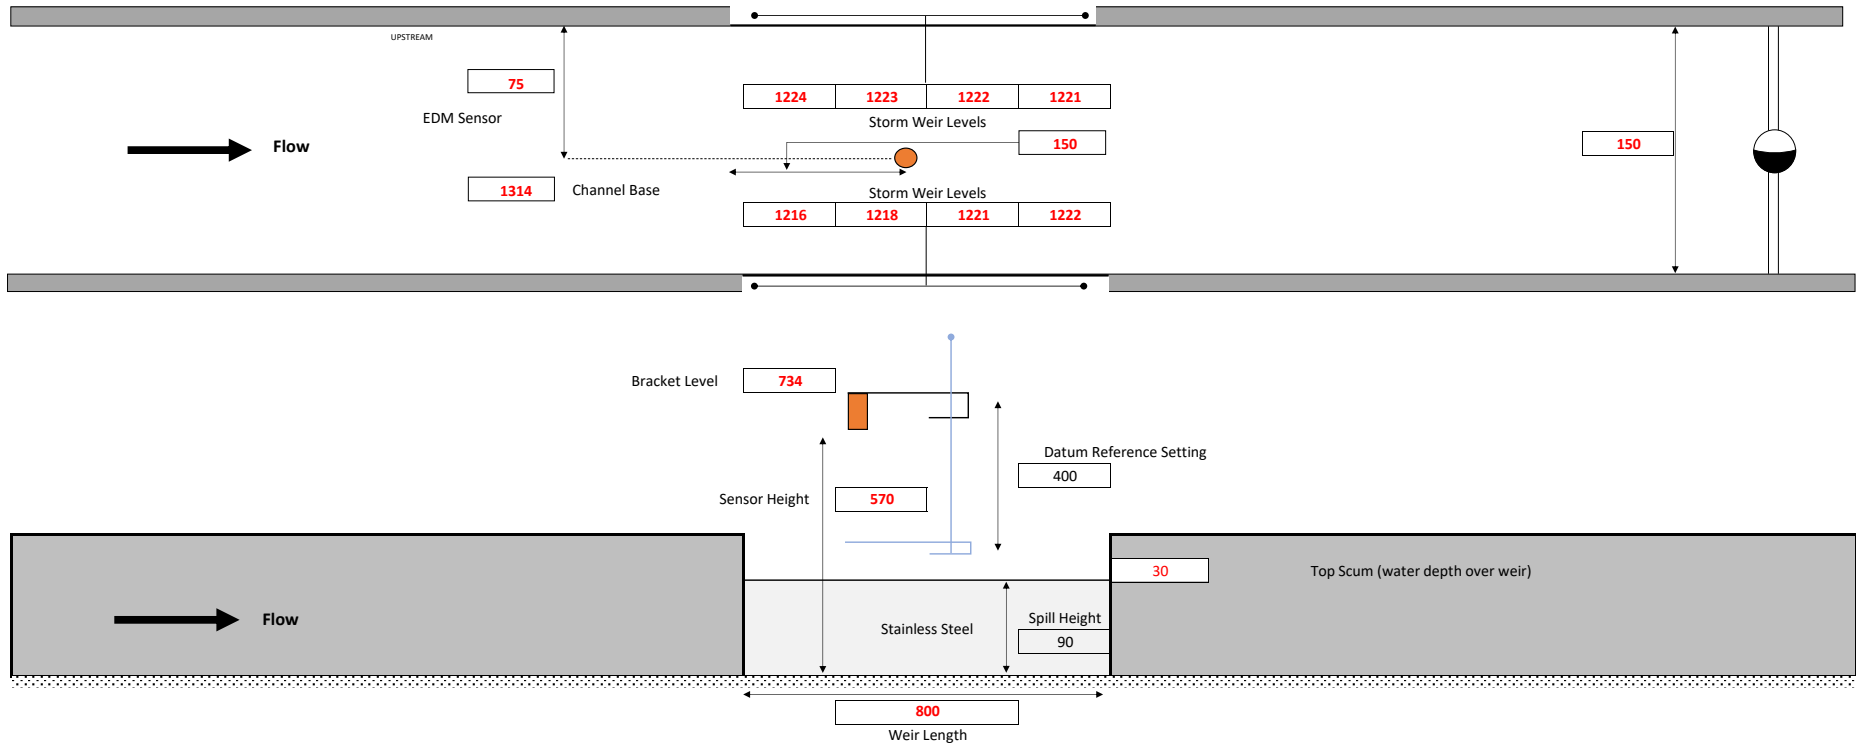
UPSTREAM

75

EDM Sensor

1224 | 1223 | 1222 | 1221

Storm Weir Levels

150

150

Flow

1314

Channel Base

Storm Weir Levels

1216 | 1218 | 1221 | 1222

Bracket Level

734

Datum Reference Setting

400

Sensor Height

570

30

Top Scum (water depth over weir)

Flow

Stainless Steel

Spill Height

90

800

Weir Length